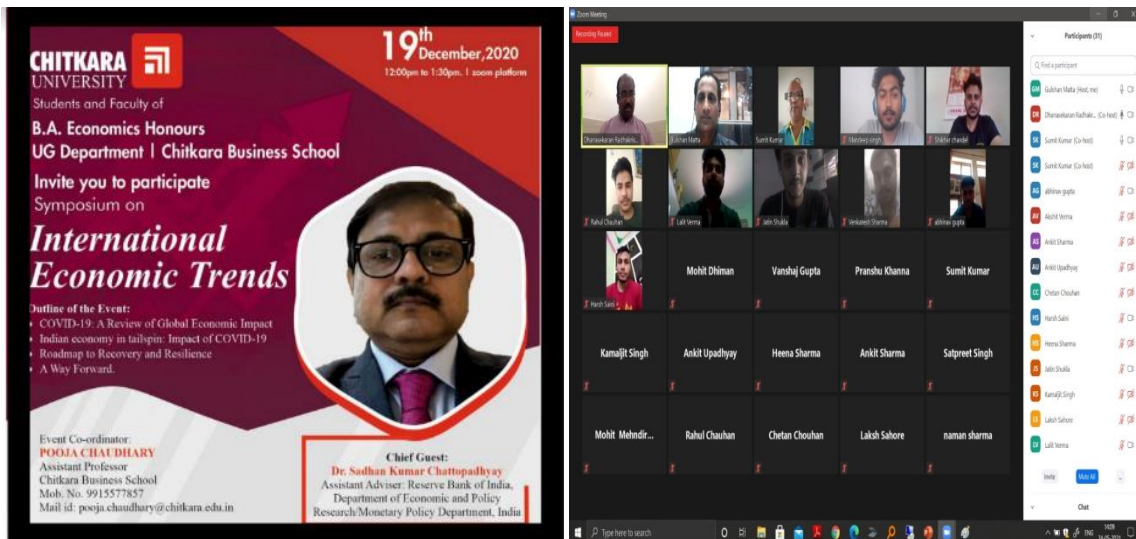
CHITKARA UNIVERSITY

19th December, 2020
12:00pm to 1:30pm. | zoom platform

Students and Faculty of
B.A. Economics Honours
UG Department | Chitkara Business School
Invite you to participate
Symposium on

International Economic Trends

Outline of the Event:
• COVID-19: A Review of Global Economic Impact
• Indian economy in tailspin: Impact of COVID-19
• Roadmap to Recovery and Resilience
• A Way Forward.

Event Co-ordinator:
POOJA CHAUDHARY
Assistant Professor
Chitkara Business School
Mob. No. 9915577857
Mail id: pooja.chaudhary@chitkara.edu.in

Chief Guest:
Dr. Sadhan Kumar Chattopadhyay
Assistant Adviser: Reserve Bank of India, Department of Economic and Policy Research/Monetary Policy Department, India

Zoom Meeting

Recording Paused

Dharanakaran Radhakr...
Gulshan Matta
Sumit Kumar
Mandeep singh
Shikhar chandel
Rahul Chauhan
Lalit Verma
Jatin Shukla
Venkatesh Sharma
abhinav gupta
Harsh Saini
Mohit Dhiman
Vanshaj Gupta
Pranshu Khanna
Sumit Kumar
Kamaljit Singh
Ankit Upadhyay
Heena Sharma
Ankit Sharma
Satpreet Singh
Mohit Mehndir...
Rahul Chauhan
Chetan Chouhan
Laksh Sahore
naman sharma

Participants (31)
Find a participant
Gulshan Matta (Host, me)
Dharanakaran Radhakr... (Co-host)
Sumit Kumar (Co-host)
Sumit Kumar (Co-host)
abhinav gupta
Akshit Verma
Ankit Sharma
Ankit Upadhyay
Chetan Chouhan
Harsh Saini
Heena Sharma
Jatin Shukla
Kamaljit Singh
Laksh Sahore
Lalit Verma

Invite
Mute All

Chat

Type here to search